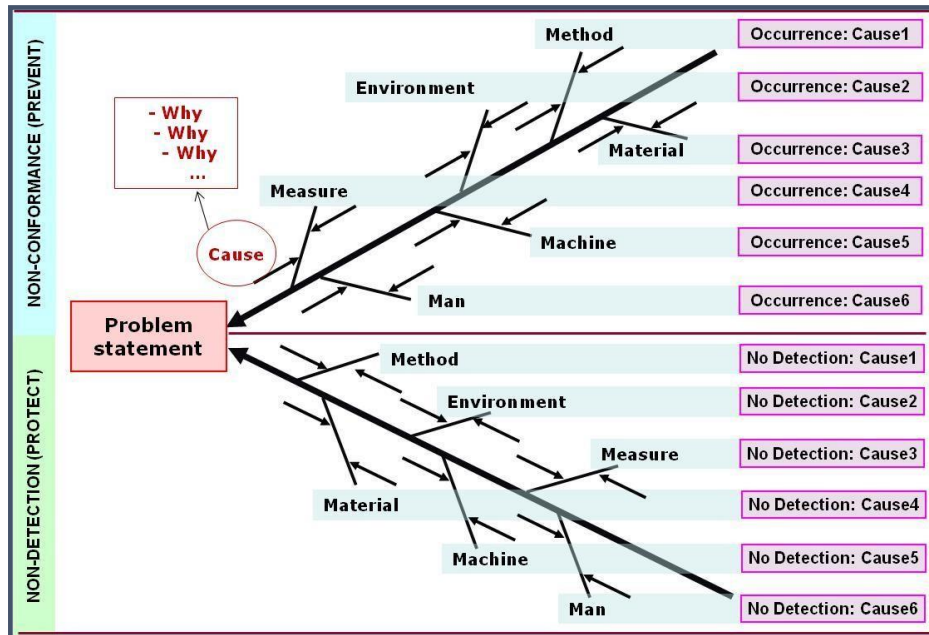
NON-CONFORMANCE (PREVENT)

- Why
- Why
- Why
...

Cause

Method

Environment

Material

Measure

Machine

Man

Occurrence: Cause1

Occurrence: Cause2

Occurrence: Cause3

Occurrence: Cause4

Occurrence: Cause5

Occurrence: Cause6

Problem statement

NON-DETECTION (PROTECT)

Method

Environment

Measure

Material

Machine

Man

No Detection: Cause1

No Detection: Cause2

No Detection: Cause3

No Detection: Cause4

No Detection: Cause5

No Detection: Cause6